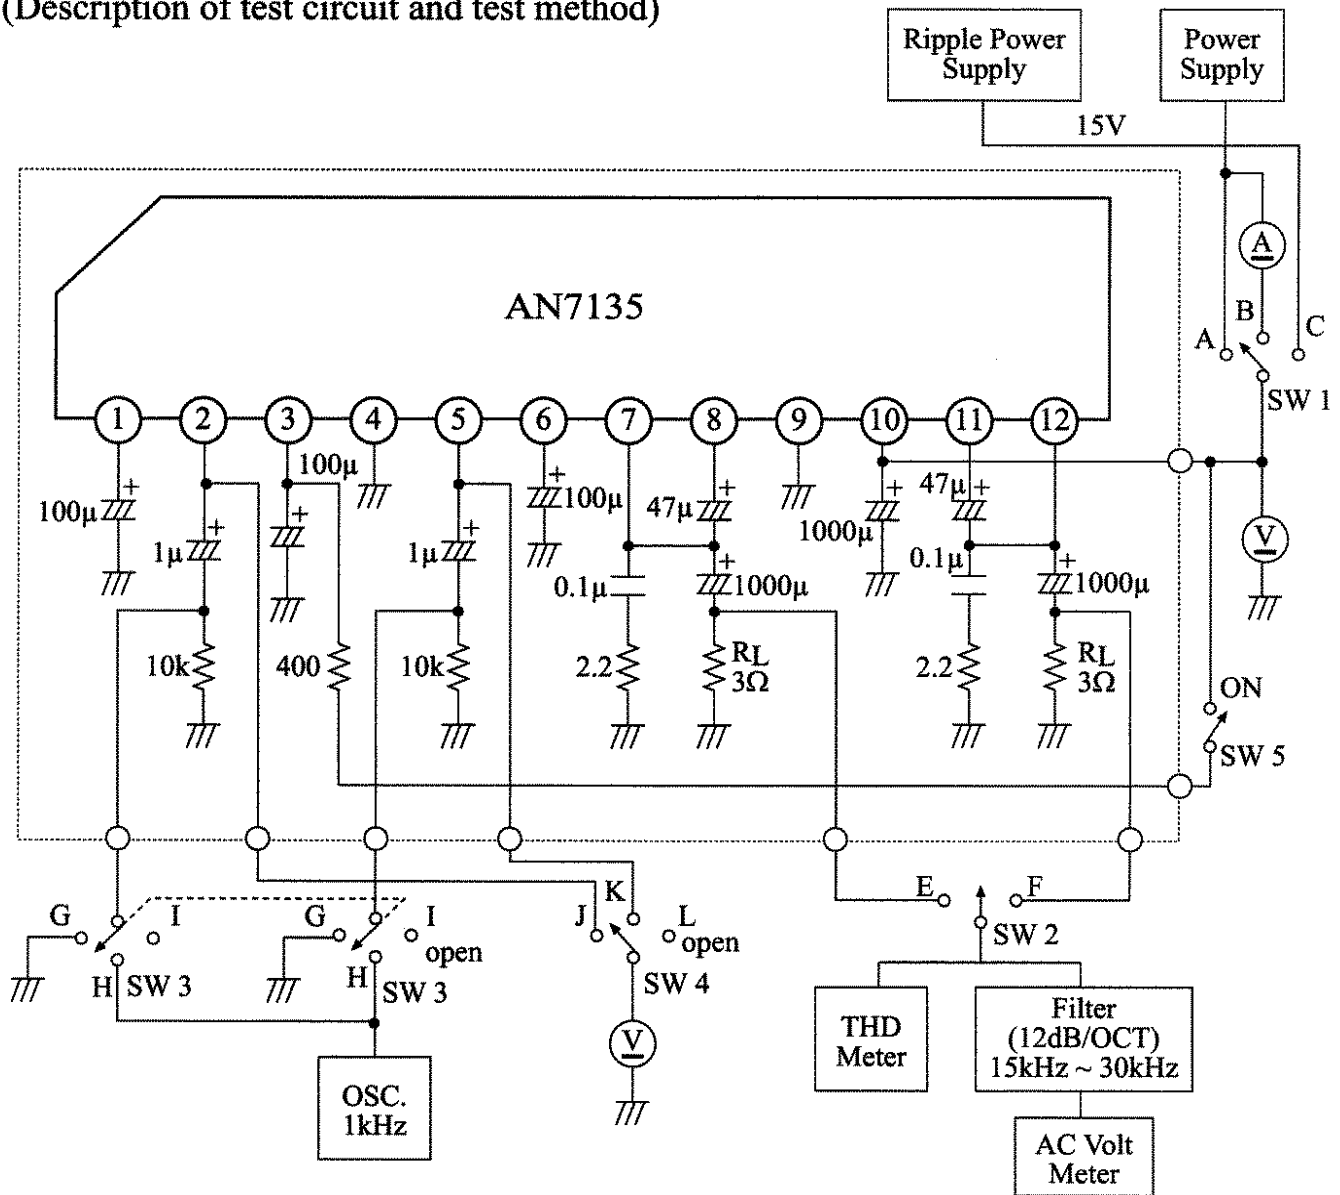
(Description of test circuit and test method)

Ripple Power Supply

Power Supply

15V

AN7135

A

B

C

A

SW 1

V

1 2 3 4 5 6 7 8 9 10 11 12

100μ

1μ

100μ

1μ

100μ

47μ

1000μ

47μ

0.1μ

1000μ

0.1μ

1000μ

10k

400

10k

2.2

$R_L$ 3Ω

2.2

$R_L$ 3Ω

ON

SW 5

G

I

H

SW 3

G

I

open

H

SW 3

K

J

L open

SW 4

V

E

F

SW 2

OSC. 1kHz

THD Meter

Filter (12dB/OCT) 15kHz ~ 30kHz

AC Volt Meter